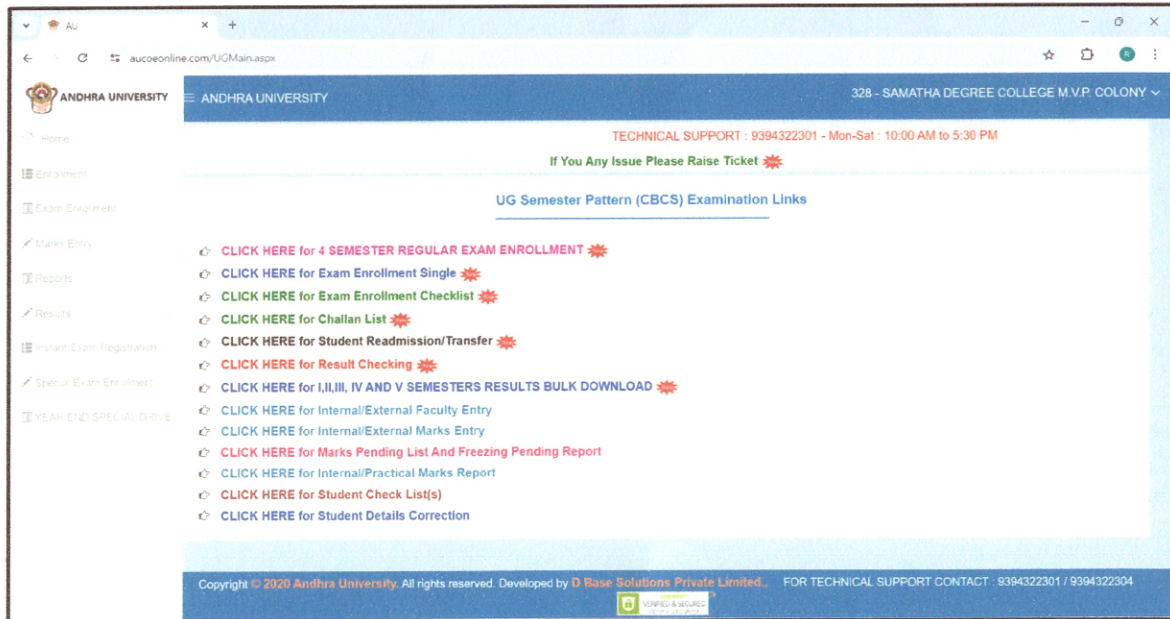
AU
aucoeonline.com/UGMain.aspx

ANDHRA UNIVERSITY

ANDHRA UNIVERSITY

328 - SAMATHA DEGREE COLLEGE M.V.P. COLONY

Home
Enrollment
Exam Enrollment
Marks Entry
Reports
Results
Instant Exam Registration
Special Exam Enrollment
YEAR END SPECIAL DRIVE

TECHNICAL SUPPORT : 9394322301 - Mon-Sat : 10:00 AM to 5:30 PM

If You Any Issue Please Raise Ticket

UG Semester Pattern (CBCS) Examination Links

CLICK HERE for 4 SEMESTER REGULAR EXAM ENROLLMENT
CLICK HERE for Exam Enrollment Single
CLICK HERE for Exam Enrollment Checklist
CLICK HERE for Challan List
CLICK HERE for Student Readmission/Transfer
CLICK HERE for Result Checking
CLICK HERE for I,II,III, IV AND V SEMESTERS RESULTS BULK DOWNLOAD
CLICK HERE for Internal/External Faculty Entry
CLICK HERE for Internal/External Marks Entry
CLICK HERE for Marks Pending List And Freezing Pending Report
CLICK HERE for Internal/Practical Marks Report
CLICK HERE for Student Check List(s)
CLICK HERE for Student Details Correction

Copyright © 2020 Andhra University. All rights reserved. Developed by D Base Solutions Private Limited., FOR TECHNICAL SUPPORT CONTACT : 9394322301 / 9394322304

VERIFIED & SECURED